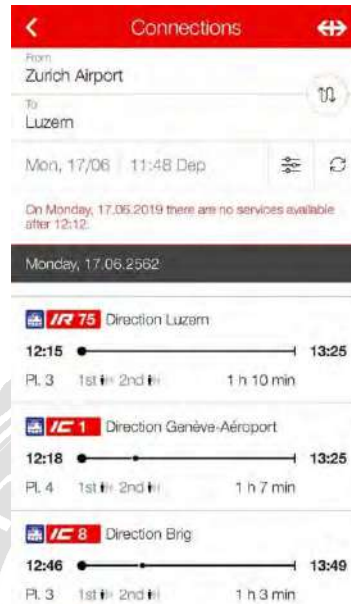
Connections

From
Zurich Airport

To
Luzern

Mon, 17/06 11:48 Dep

On Monday, 17.06.2019 there are no services available after 12:12.

Monday, 17.06.2562

IR 75 Direction Luzern
12:15 13:25
Pl. 3 1st 2nd 1 h 10 min

IC 1 Direction Genève-Aéroport
12:18 13:25
Pl. 4 1st 2nd 1 h 7 min

IC 8 Direction Brig
12:46 13:49
Pl. 3 1st 2nd 1 h 3 min